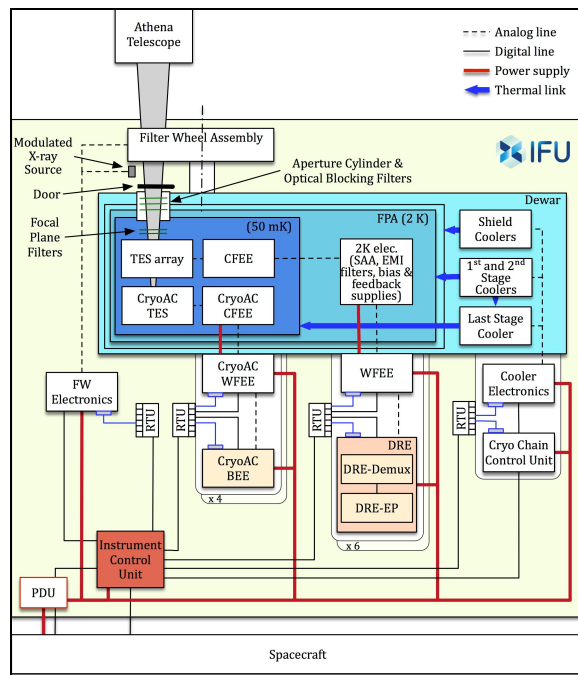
Athena Telescope

Analog line
Digital line
Power supply
Thermal link

IFU

Filter Wheel Assembly

Modulated X-ray Source

Aperture Cylinder & Optical Blocking Filters

Door

Dewar

Focal Plane Filters

FPA (2 K)

(50 mK)

Shield Coolers

TES array

CFEE

2K elec. (SAA, EMI filters, bias & feedback supplies)

1st and 2nd Stage Coolers

CryoAC TES

CryoAC CFEE

Last Stage Cooler

FW Electronics

CryoAC WFEE

WFEE

Cooler Electronics

RTU

RTU

RTU

RTU

CryoAC BEE

DRE

DRE-Demux

Cryo Chain Control Unit

x 4

DRE-EP

x 6

Instrument Control Unit

PDU

Spacecraft